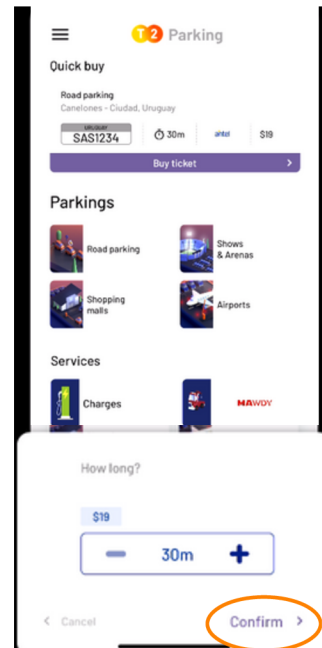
T2 Parking

Quick buy

Road parking
Canelones - Ciudad, Uruguay

URUGUAY
SAS1234

30m

antel

$19

Buy ticket

Parkings

Road parking

Shows & Arenas

Shopping malls

Airports

Services

Charges

MAWDY

How long?

$19

30m

Cancel

Confirm